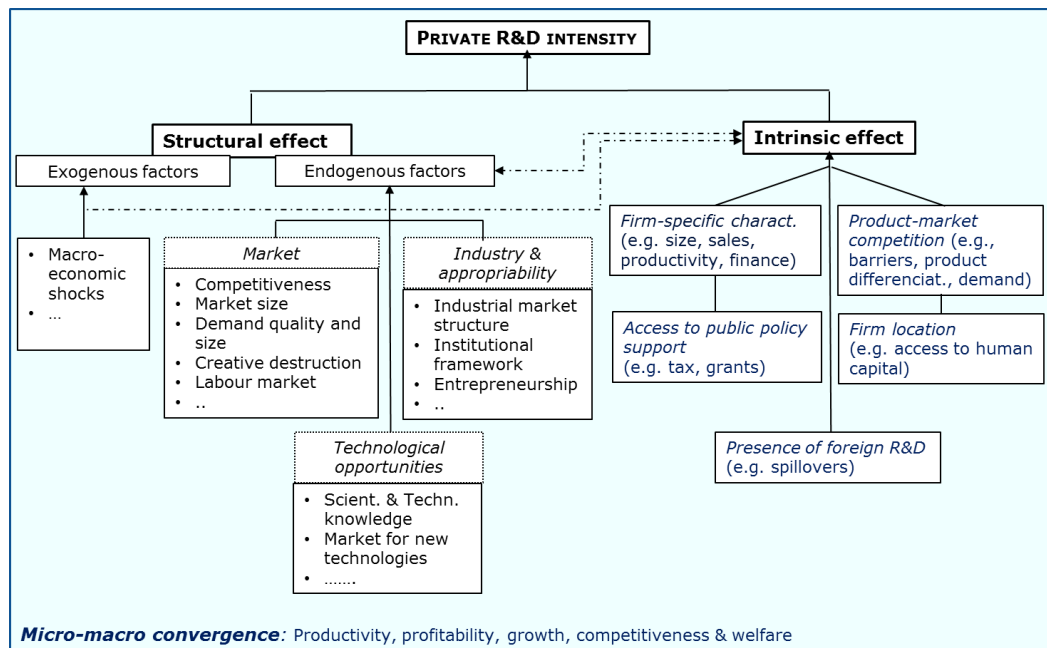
PRIVATE R&D INTENSITY

Structural effect

Intrinsic effect

Exogenous factors

Endogenous factors

• Macro-economic shocks
• …

Market

• Competitiveness
• Market size
• Demand quality and size
• Creative destruction
• Labour market
• ..

Industry & appropriability

• Industrial market structure
• Institutional framework
• Entrepreneurship
• ..

Technological opportunities

• Scient. & Techn. knowledge
• Market for new technologies
• …….

Firm-specific charact. (e.g. size, sales, productivity, finance)

Product-market competition (e.g., barriers, product differenciat., demand)

Access to public policy support (e.g. tax, grants)

Firm location (e.g. access to human capital)

Presence of foreign R&D (e.g. spillovers)

Micro-macro convergence: Productivity, profitability, growth, competitiveness & welfare